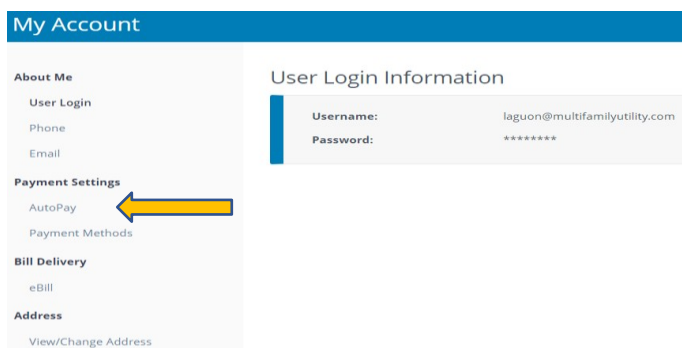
My Account

About Me
User Login
Phone
Email
Payment Settings
AutoPay
Payment Methods
Bill Delivery
eBill
Address
View/Change Address

User Login Information

Username: laguon@multifamilyutility.com
Password: ********